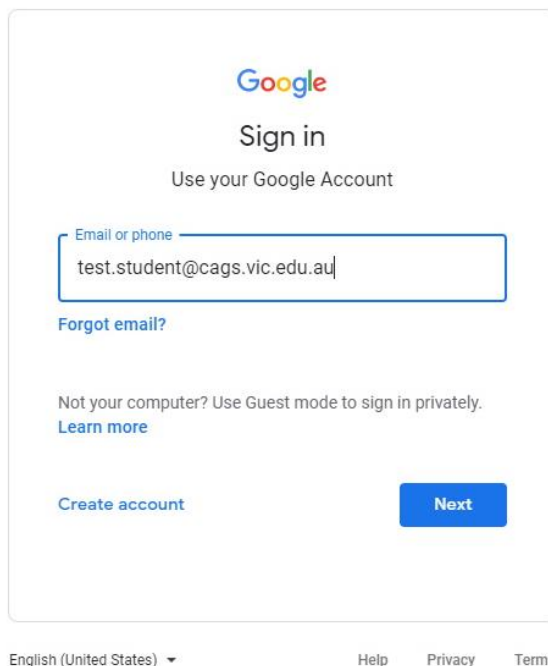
Google

Sign in

Use your Google Account

Email or phone

test.student@cags.vic.edu.au

Forgot email?

Not your computer? Use Guest mode to sign in privately.
Learn more

Create account

Next

English (United States)

Help

Privacy

Term